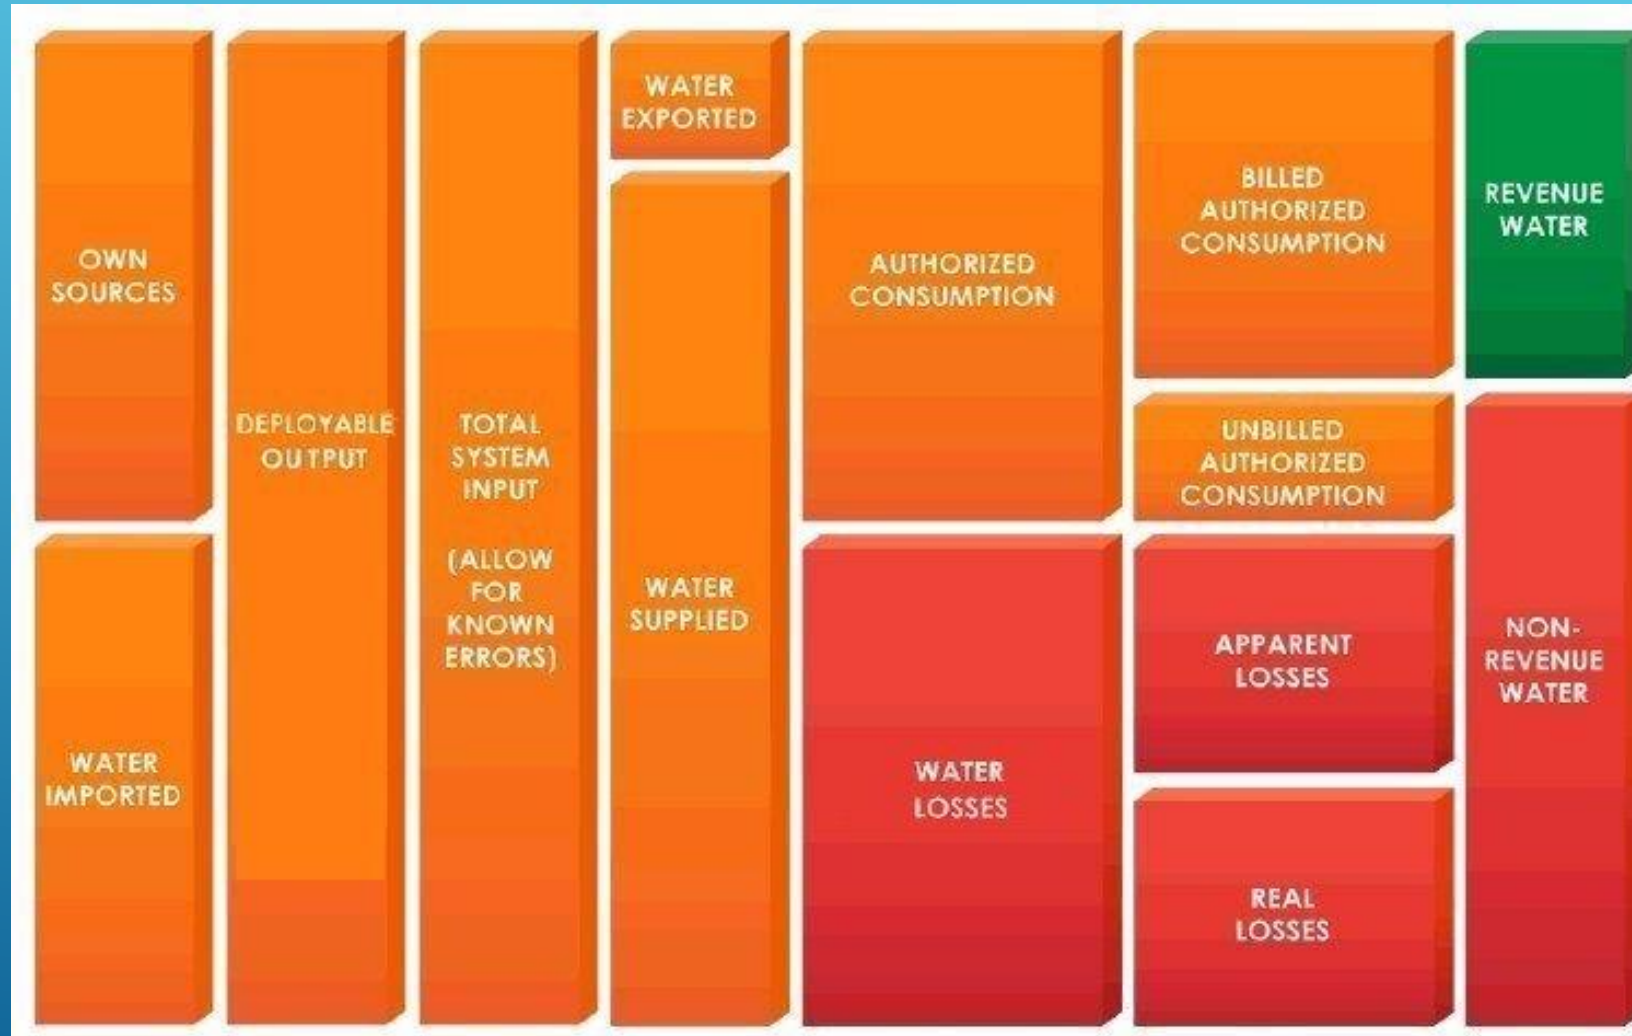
OWN SOURCES

WATER IMPORTED

DEPLOYABLE OUTPUT

TOTAL SYSTEM INPUT

(ALLOW FOR KNOWN ERRORS)

WATER EXPORTED

WATER SUPPLIED

AUTHORIZED CONSUMPTION

WATER LOSSES

BILLED AUTHORIZED CONSUMPTION

UNBILLED AUTHORIZED CONSUMPTION

APPARENT LOSSES

REAL LOSSES

REVENUE WATER

NON-REVENUE WATER